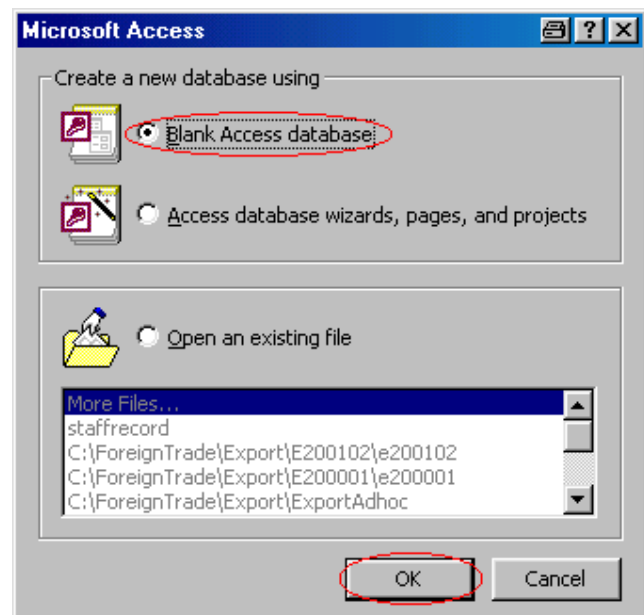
Microsoft Access

Create a new database using

Blank Access database

Access database wizards, pages, and projects

Open an existing file

More Files...
staffrecord
C:\ForeignTrade\Export\E200102\e200102
C:\ForeignTrade\Export\E200001\e200001
C:\ForeignTrade\Export\ExportAdhoc

OK

Cancel